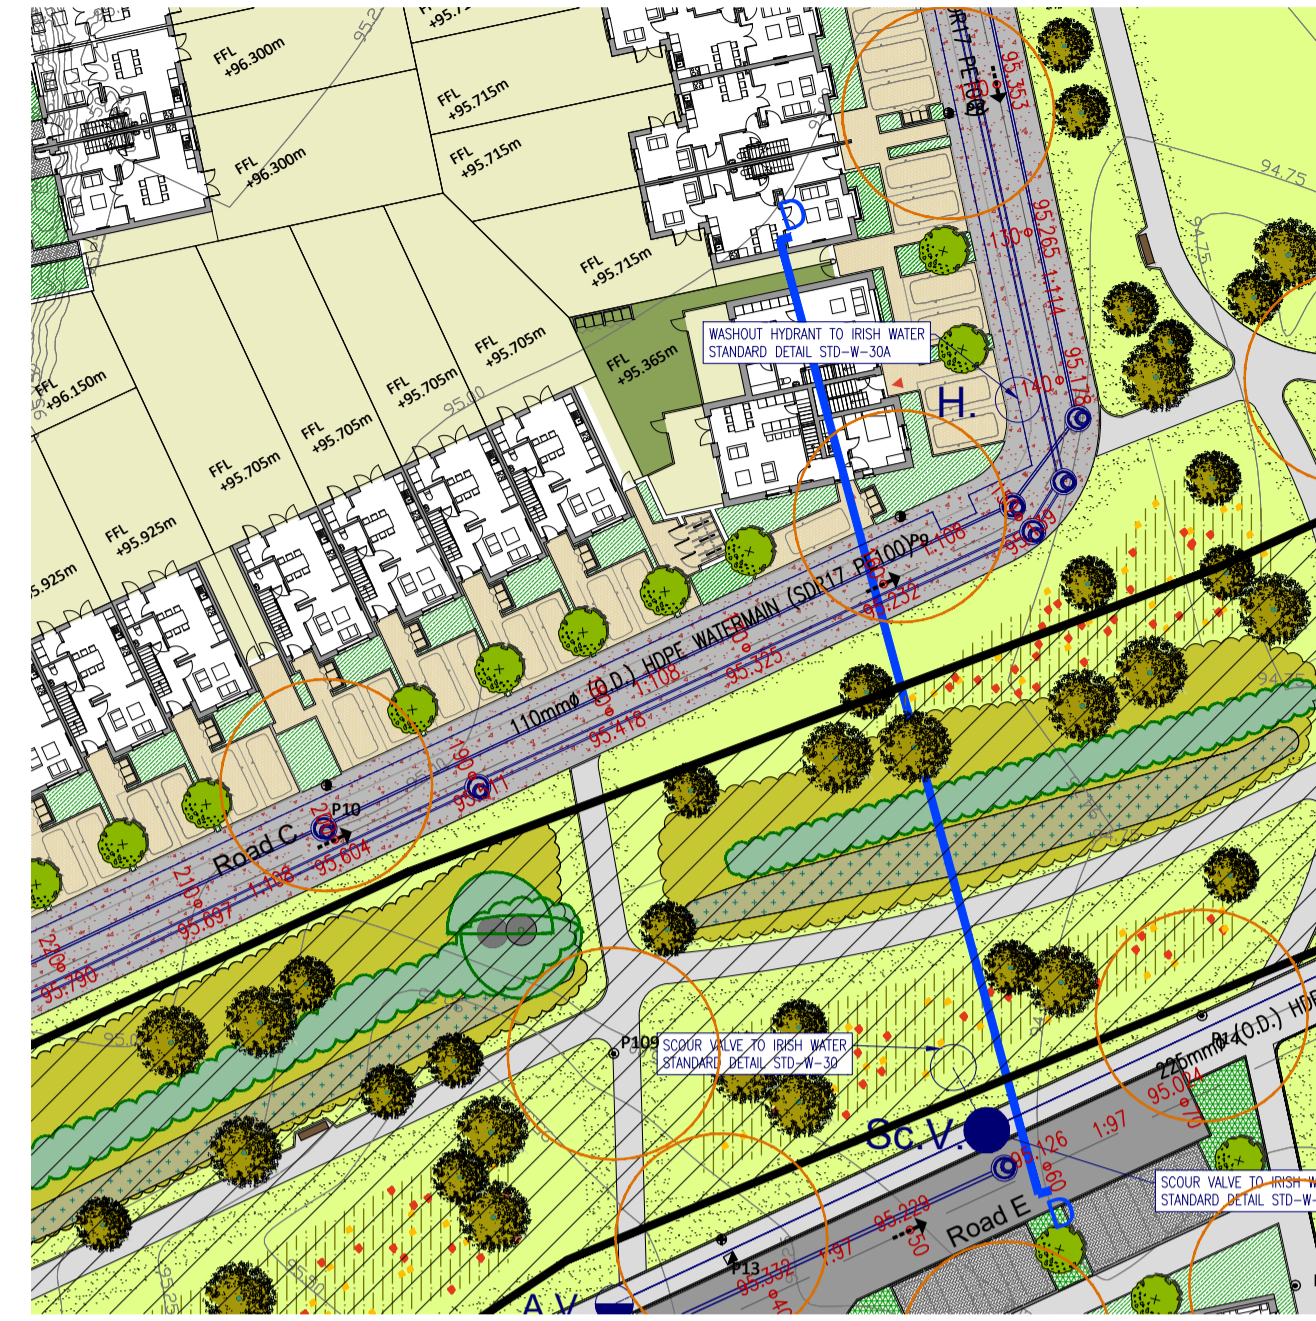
FFL +96.300m

FFL +95.715m

FFL +95.715m

FFL +96.300m

FFL +95.715m

FFL +95.705m

FFL +95.365m

FFL +96.150m

FFL +95.705m

FFL +95.705m

FFL +95.705m

FFL +95.925m

5.925m

95.353

130

95.265

1:114

95.178

140

WASHOUT HYDRANT TO IRISH WATER STANDARD DETAIL STD-W-30A

H.

D

94.75

94.75

95.00

P9

1:108

95.232

110mmø (O.D.) HDPE WATERMAIN (SDR17 PE100)

95.325

1:108

95.418

190

95.511

P10

Road C

95.604

210

1:108

95.697

220

95.790

P109

SCOUR VALVE TO IRISH WATER STANDARD DETAIL STD-W-30

225mmø (O.D.) HDP

95.0

Sc.V.

95.126

1:97

60

D

Road E

95.229

50

P13

1:97

95.332

40

SCOUR VALVE TO IRISH W STANDARD DETAIL STD-W-

A.V.